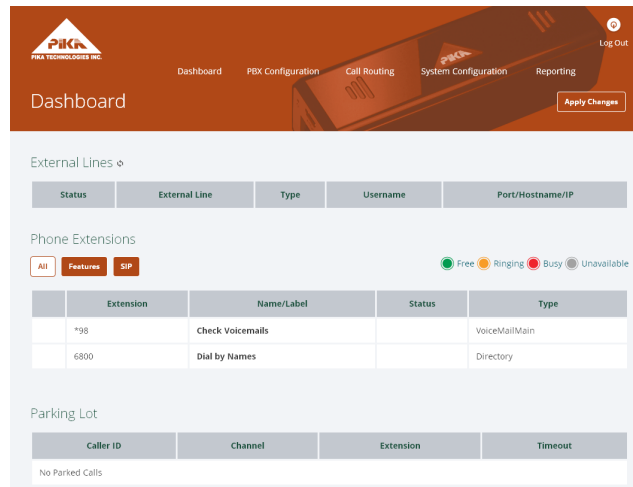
PIKA
PIKA TECHNOLOGIES INC.

Log Out

Dashboard PBX Configuration Call Routing System Configuration Reporting

Dashboard

Apply Changes

External Lines

| Status | External Line | Type | Username | Port/Hostname/IP |
|---|---|---|---|---|

Phone Extensions

All Features SIP

Free Ringing Busy Unavailable

| | Extension | Name/Label | Status | Type |
|---|---|---|---|---|
| | *98 | Check Voicemails | | VoiceMailMain |
| | 6800 | Dial by Names | | Directory |

Parking Lot

| Caller ID | Channel | Extension | Timeout |
|---|---|---|---|
| No Parked Calls | | | |